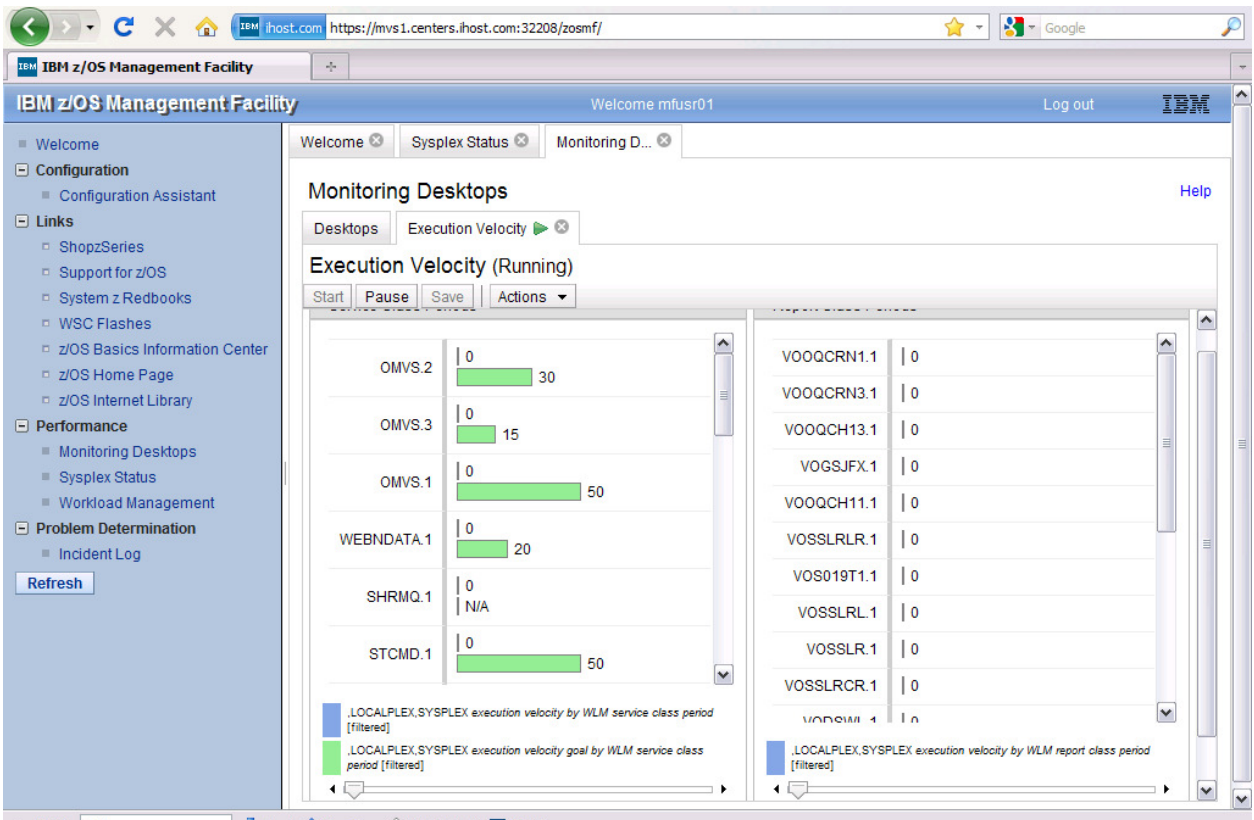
IBM ihost.com https://mvs1.centers.ihost.com:32208/zosmf/

Google

IBM z/OS Management Facility

IBM z/OS Management Facility Welcome mfusr01 Log out IBM

Welcome
Configuration
Configuration Assistant
Links
ShopzSeries
Support for z/OS
System z Redbooks
WSC Flashes
z/OS Basics Information Center
z/OS Home Page
z/OS Internet Library
Performance
Monitoring Desktops
Sysplex Status
Workload Management
Problem Determination
Incident Log
Refresh

Welcome Sysplex Status Monitoring D...

Monitoring Desktops

Help

Desktops Execution Velocity

Execution Velocity (Running)

Start Pause Save Actions

| OMVS.2 | 0 30 |
|---|---|
| OMVS.3 | 0 15 |
| OMVS.1 | 0 50 |
| WEBNDATA.1 | 0 20 |
| SHRMQ.1 | 0 N/A |
| STCMD.1 | 0 50 |

,LOCALPLEX,SYSPLEX execution velocity by WLM service class period [filtered]

,LOCALPLEX,SYSPLEX execution velocity goal by WLM service class period [filtered]

| VOOQCRN1.1 | 0 |
|---|---|
| VOOQCRN3.1 | 0 |
| VOOQCH13.1 | 0 |
| VOGSJFX.1 | 0 |
| VOOQCH11.1 | 0 |
| VOSSLRLR.1 | 0 |
| VOS019T1.1 | 0 |
| VOSSLRL.1 | 0 |
| VOSSLR.1 | 0 |
| VOSSLRCR.1 | 0 |

,LOCALPLEX,SYSPLEX execution velocity by WLM report class period [filtered]